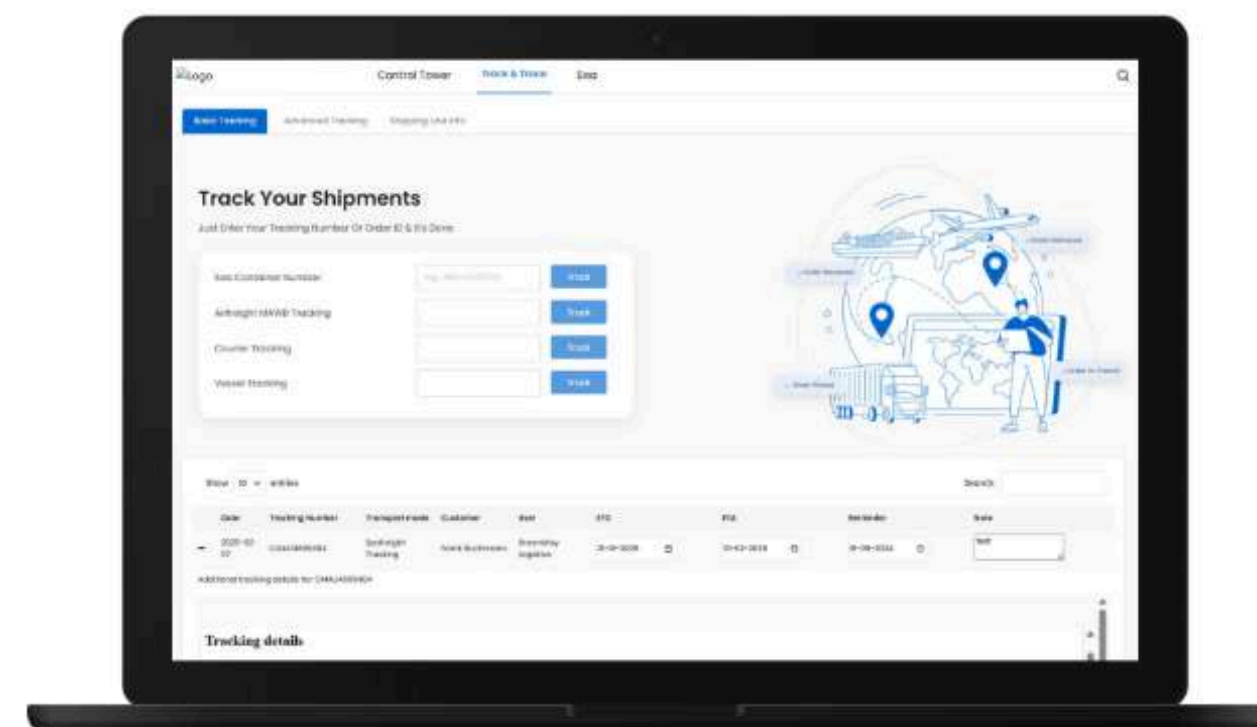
Logo

Control Tower

Track & Trace

Esa

Basic Tracking

Advanced Tracking

Shipping Line Info

Track Your Shipments

Just Enter Your Tracking Number Or Order ID & It's Done

Sea Container Number

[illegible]

Track

Airfreight HAWB Tracking

Track

Courier Tracking

Track

Vessel Tracking

Track

Show 10 entries

Search:

| Order | Tracking Number | Transport mode | Customer | Cust | ETD | ETA | Reminder | Note |
|---|---|---|---|---|---|---|---|---|
| 2020-02-07 | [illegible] | Seafreight Tracking | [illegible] | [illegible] | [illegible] | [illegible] | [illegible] | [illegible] |

Additional tracking details for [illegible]

Tracking details